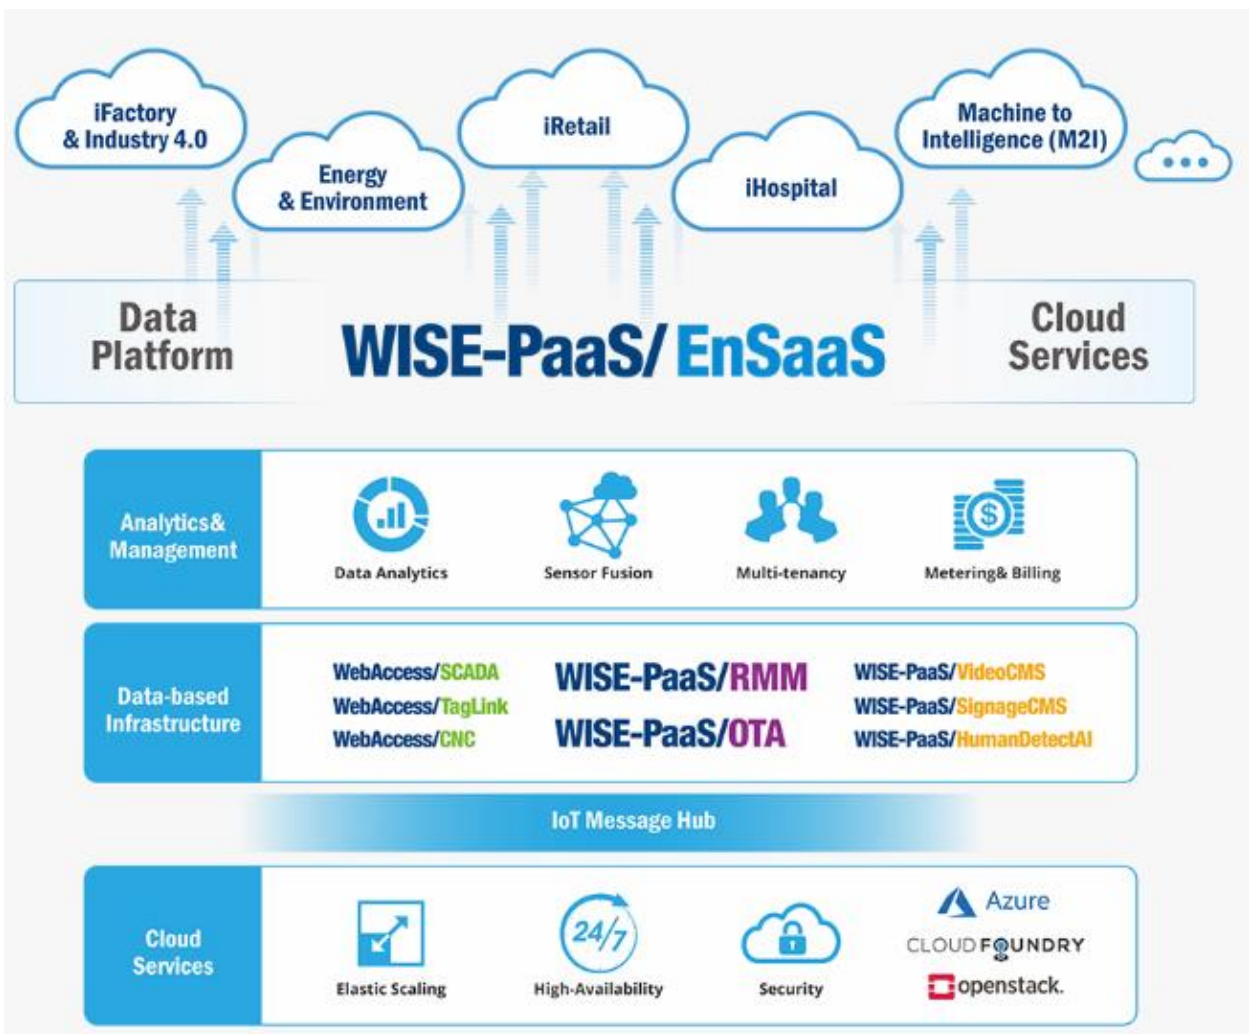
iFactory & Industry 4.0

Energy & Environment

iRetail

iHospital

Machine to Intelligence (M2I)

Data Platform

WISE-PaaS/ EnSaaS

Cloud Services

Analytics& Management

Data Analytics

Sensor Fusion

Multi-tenancy

Metering& Billing

Data-based Infrastructure

WebAccess/SCADA
WebAccess/TagLink
WebAccess/CNC

WISE-PaaS/RMM
WISE-PaaS/OTA

WISE-PaaS/VideoCMS
WISE-PaaS/SignageCMS
WISE-PaaS/HumanDetectAI

IoT Message Hub

Cloud Services

Elastic Scaling

24/7

High-Availability

Security

Azure
CLOUD FOUNDRY
openstack.